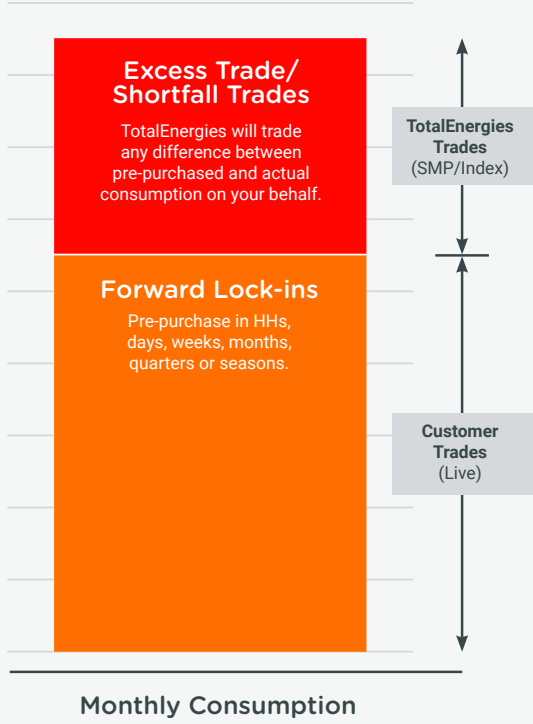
Excess Trade/
Shortfall Trades

TotalEnergies will trade any difference between pre-purchased and actual consumption on your behalf.

TotalEnergies Trades (SMP/Index)

Forward Lock-ins

Pre-purchase in HHs, days, weeks, months, quarters or seasons.

Customer Trades (Live)

Monthly Consumption